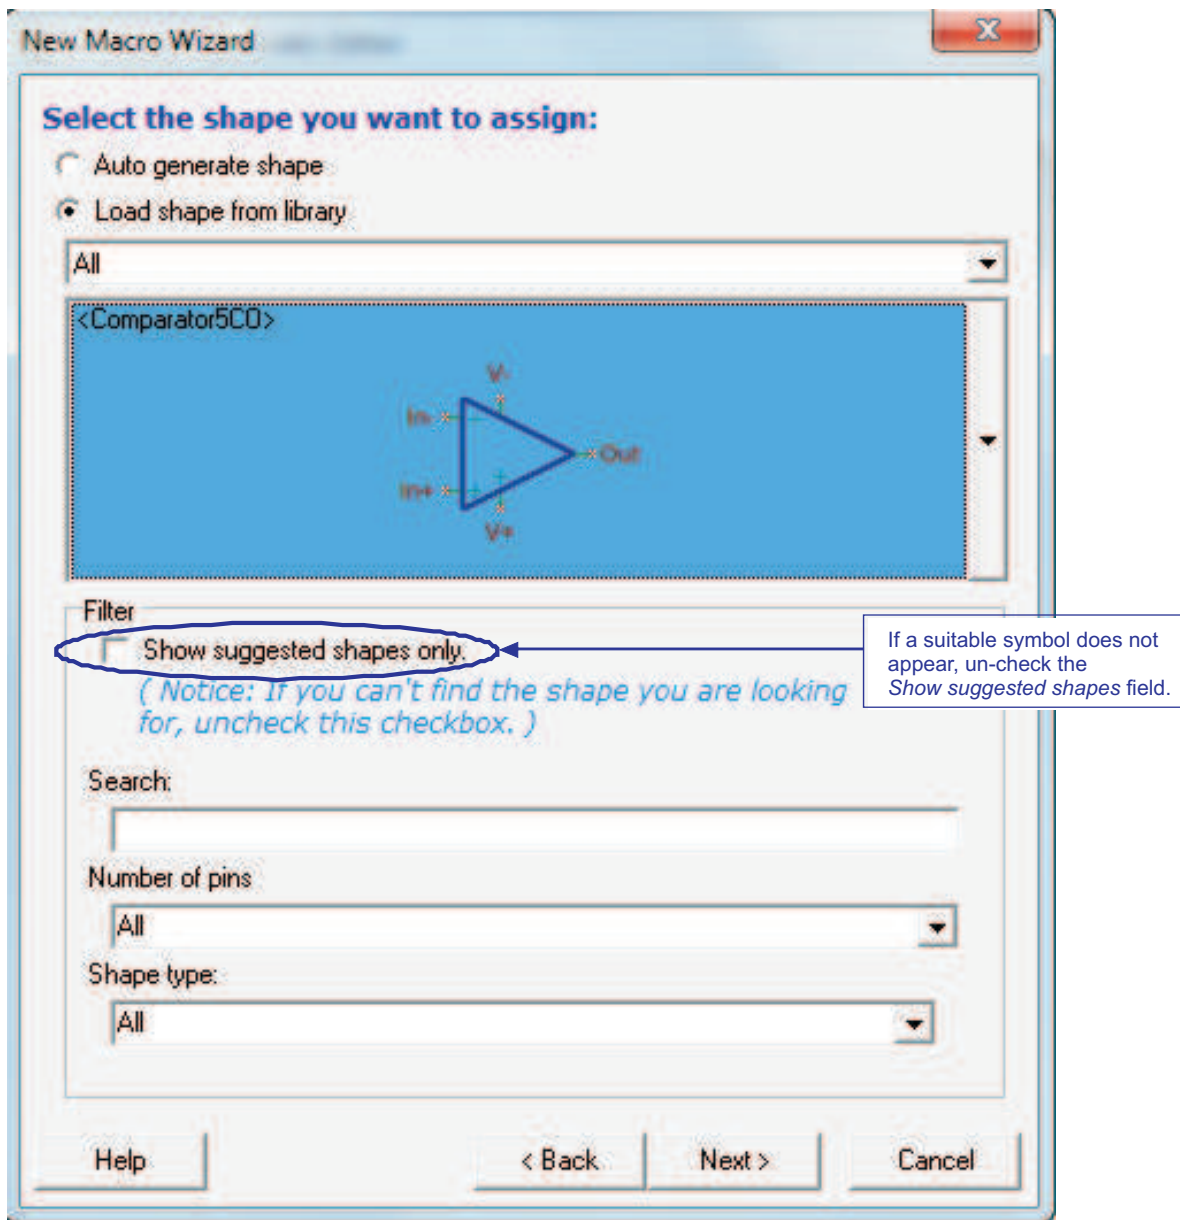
New Macro Wizard

Select the shape you want to assign:

Auto generate shape

Load shape from library

All

<Comparator5CO>

V-

In-

Out

In+

V+

Filter

Show suggested shapes only.

( Notice: If you can't find the shape you are looking for, uncheck this checkbox. )

If a suitable symbol does not appear, un-check the *Show suggested shapes* field.

Search:

Number of pins

All

Shape type:

All

Help

< Back

Next >

Cancel